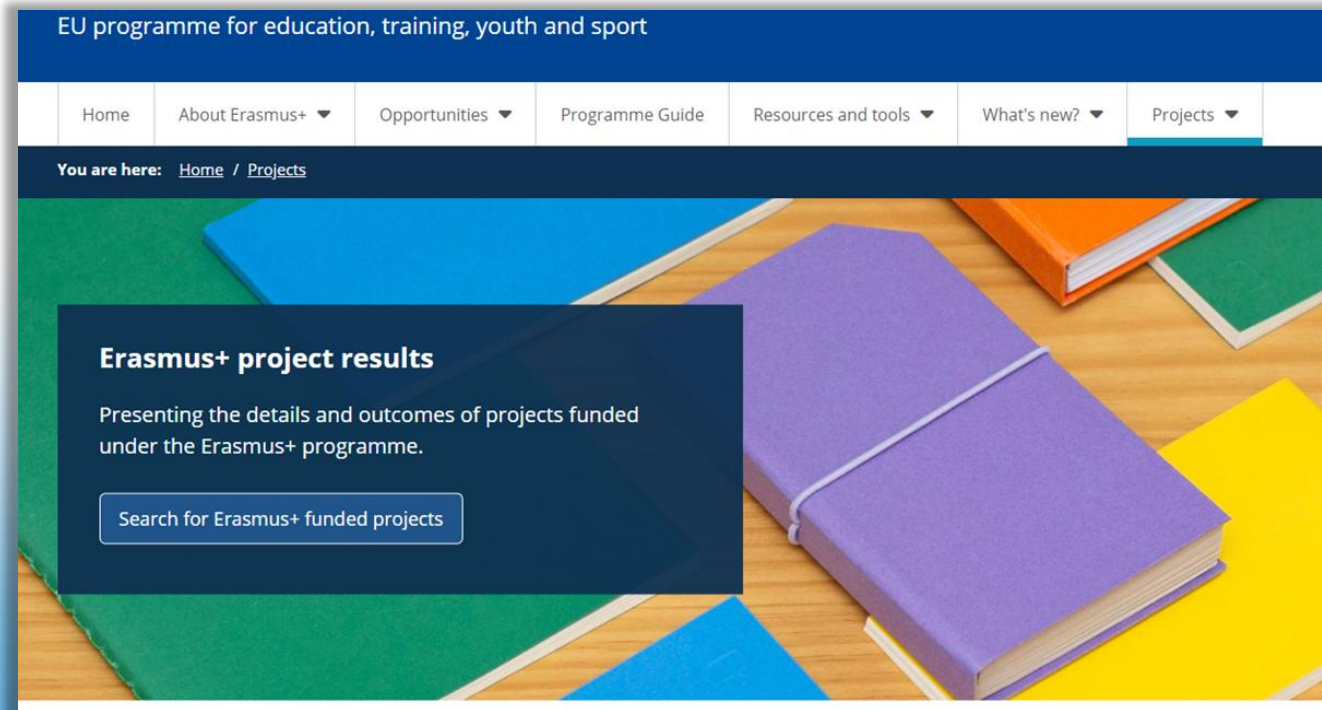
EU programme for education, training, youth and sport

Home | About Erasmus+ | Opportunities | Programme Guide | Resources and tools | What's new? | Projects

You are here: Home / Projects

Erasmus+ project results

Presenting the details and outcomes of projects funded under the Erasmus+ programme.

Search for Erasmus+ funded projects